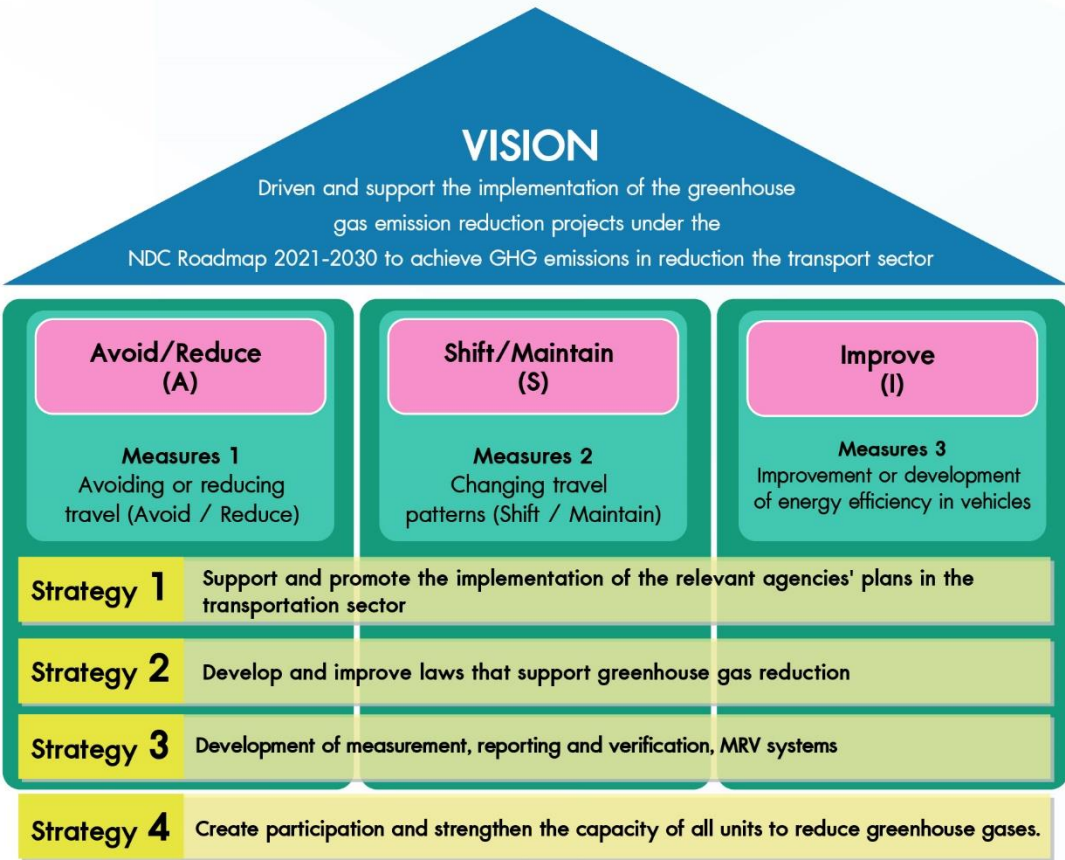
VISION

Driven and support the implementation of the greenhouse gas emission reduction projects under the NDC Roadmap 2021-2030 to achieve GHG emissions in reduction the transport sector

Avoid/Reduce
(A)

Measures 1
Avoiding or reducing travel (Avoid / Reduce)

Shift/Maintain
(S)

Measures 2
Changing travel patterns (Shift / Maintain)

Improve
(I)

Measures 3
Improvement or development of energy efficiency in vehicles

Strategy 1 Support and promote the implementation of the relevant agencies' plans in the transportation sector

Strategy 2 Develop and improve laws that support greenhouse gas reduction

Strategy 3 Development of measurement, reporting and verification, MRV systems

Strategy 4 Create participation and strengthen the capacity of all units to reduce greenhouse gases.